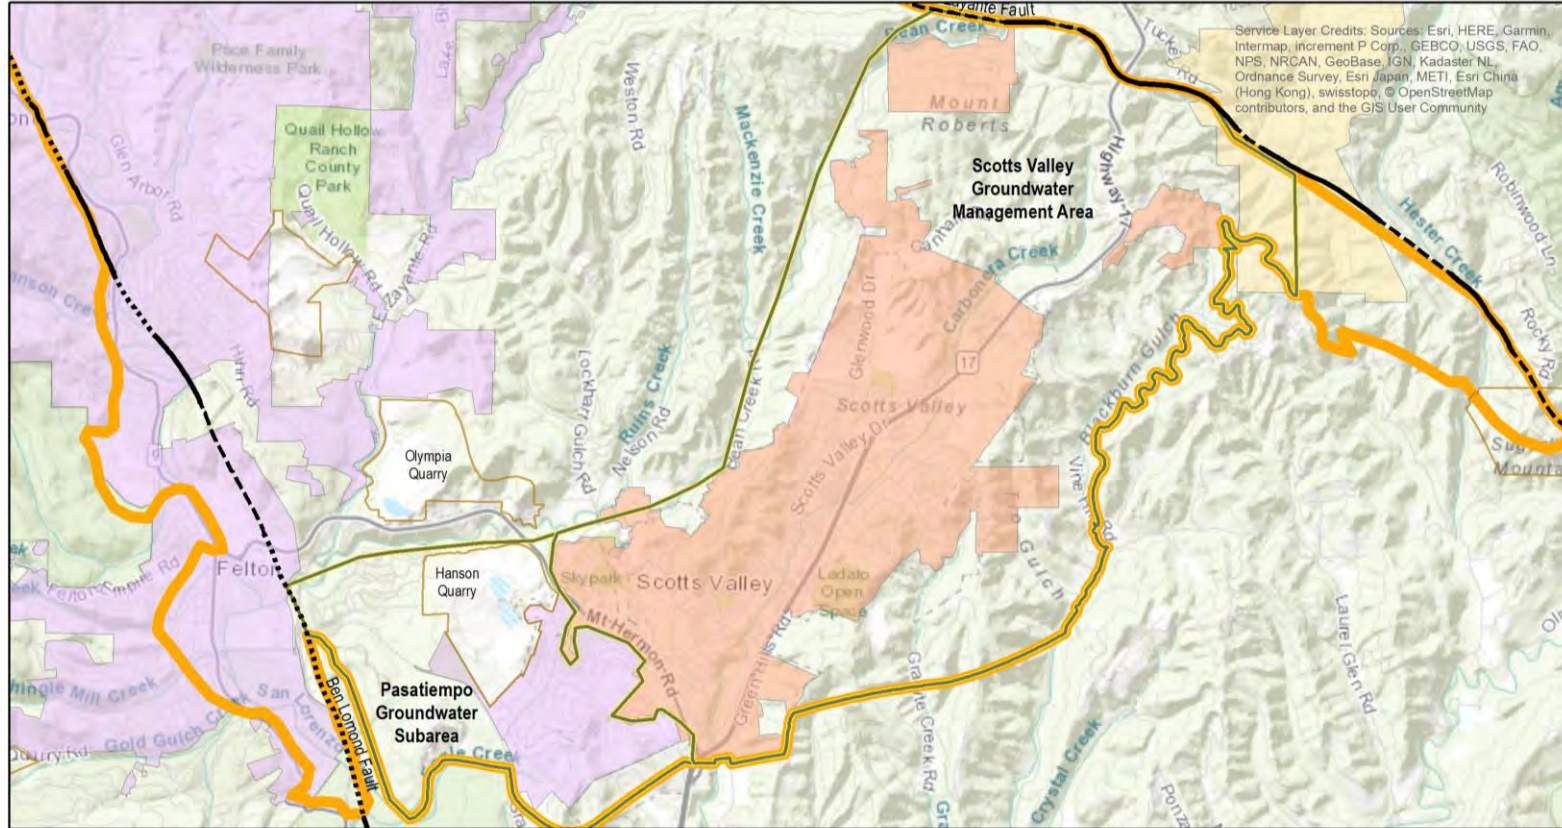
Zayante Fault

Service Layer Credits: Sources: Esri, HERE, Garmin, Intermap, increment P Corp., GEBCO, USGS, FAO, NPS, NRCAN, GeoBase, IGN, Kadaster NL, Ordnance Survey, Esri Japan, METI, Esri China (Hong Kong), swisstopo, © OpenStreetMap contributors, and the GIS User Community

Pace Family Wilderness Park

Quail Hollow Ranch County Park

Glen Arbor Rd

Quail Hollow Rd

E Zayante Rd

Weston Rd

Mackenzie Creek

Bean Creek

Mount Roberts

Scotts Valley Groundwater Management Area

Tucker Rd

Highway 17

Hester Creek

Robinwood Ln

Rocky

Carbonera Creek

Glenwood Dr

Carbonera Dr

17

Scotts Valley

Scotts Valley Dr

Lockhart Gulch Rd

Ruins Creek

Nelson Rd

Bean Creek Rd

Brackburn Gulch

Vine Hill Rd

Olympia Quarry

Hanson Quarry

Felton

Felton Empire Rd

Skypark

Scotts Valley

Lodato Open Space

Mt Hermon Rd

Green Hills Rd

Granite Creek Rd

Laurel Glen Rd

Gulch

Shingle Mill Creek

San Lorenzo

Gold Gulch Creek

Ben Lomond Fault

Pasatiempo Groundwater Subarea

Crystal Creek

Sugar Mountain